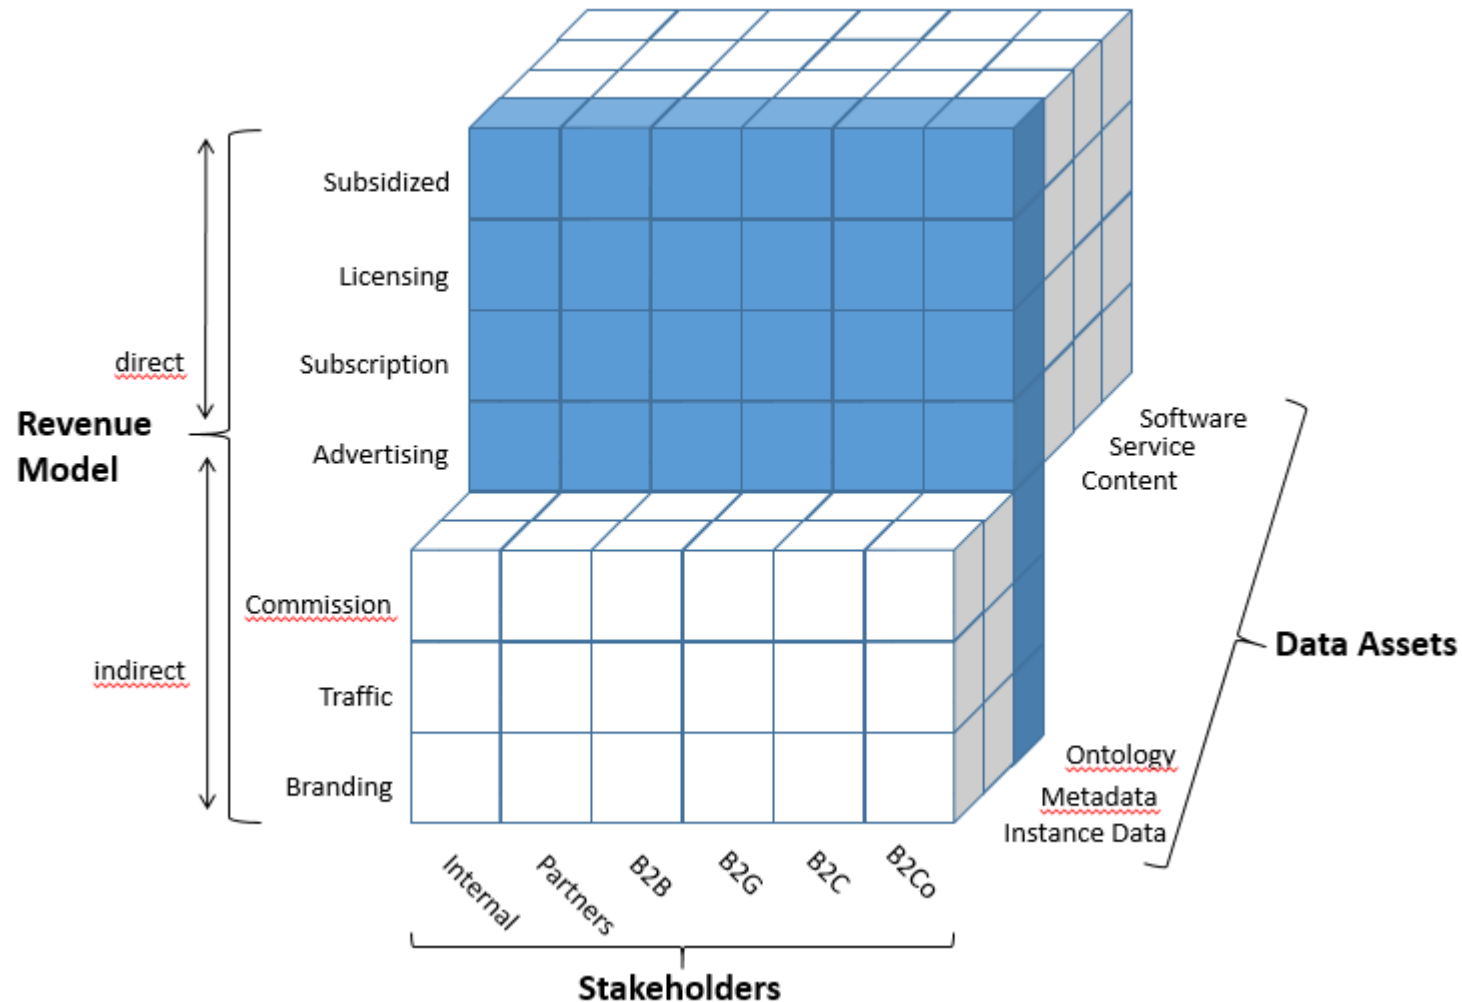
direct

Revenue Model

indirect

Subsidized

Licensing

Subscription

Advertising

Commission

Traffic

Branding

Software
Service
Content

Data Assets

Ontology
Metadata
Instance Data

Internal
Partners
B2B
B2G
B2C
B2Co

Stakeholders